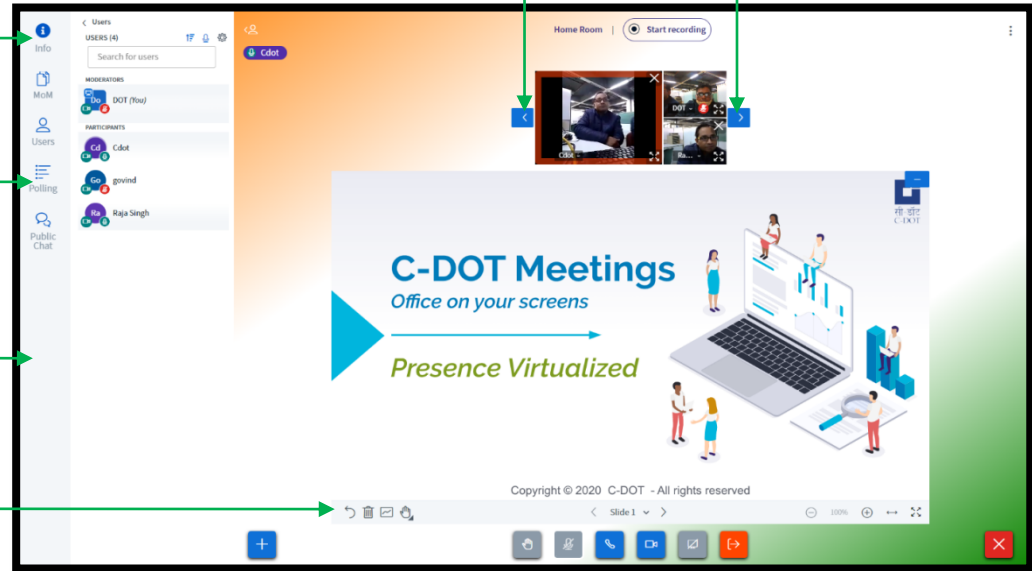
Info

MoM

Users

Polling

Public Chat

Users

USERS (4)

Search for users

MODERATORS

Do DOT (You)

PARTICIPANTS

Cd Cdot

Go govind

Ra Raja Singh

Cdot

Home Room | Start recording

Cdot

DOT

Ra...

सी-डॉट
C-DOT

C-DOT Meetings

Office on your screens

Presence Virtualized

Copyright © 2020 C-DOT - All rights reserved

Slide 1

100%